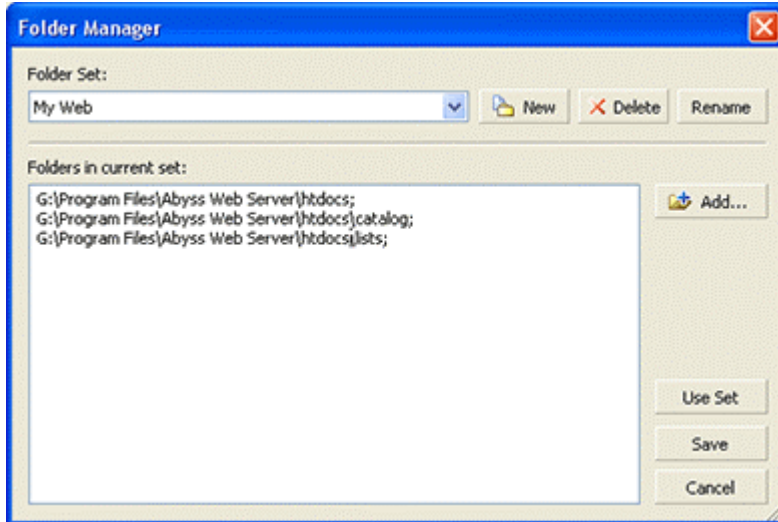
Folder Manager

Folder Set:

My Web

New

Delete

Rename

Folders in current set:

G:\Program Files\Abyss Web Server\htdocs;
G:\Program Files\Abyss Web Server\htdocs\catalog;
G:\Program Files\Abyss Web Server\htdocs\lists;

Add...

Use Set

Save

Cancel